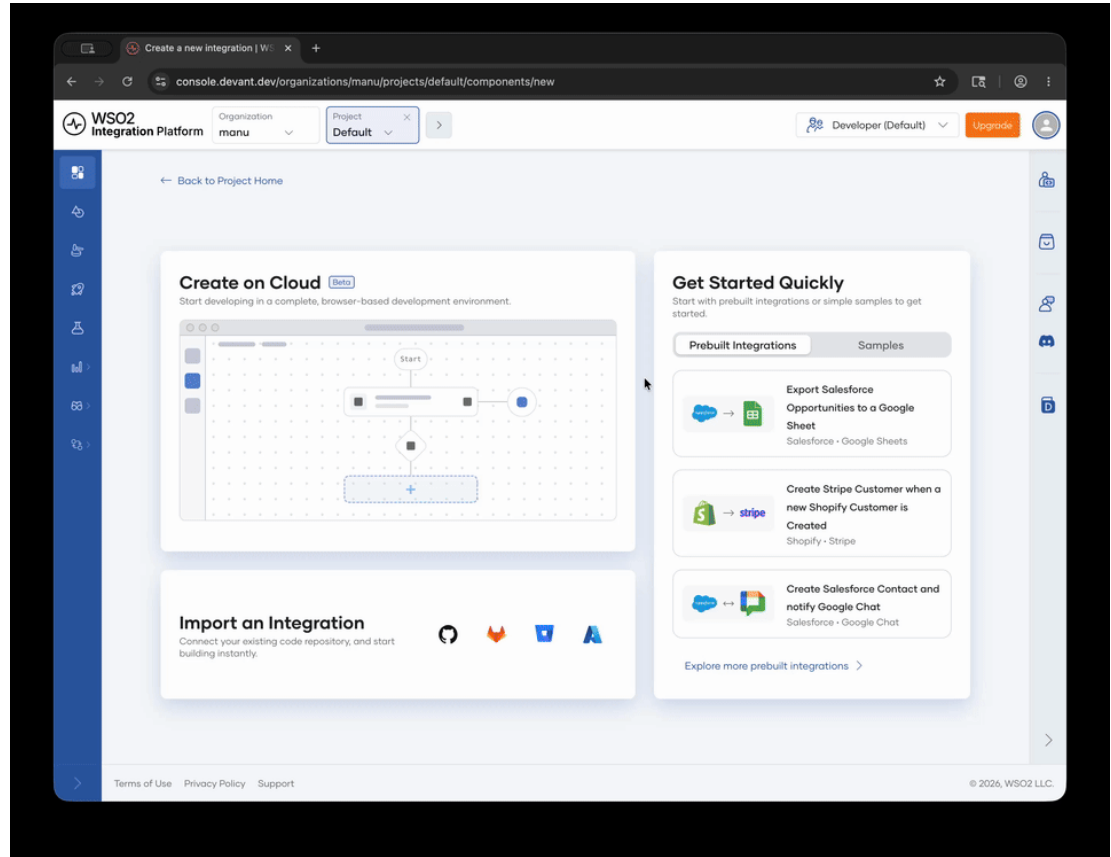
Create a new integration | WS

console.devant.dev/organizations/manu/projects/default/components/new

WSO2 Integration Platform

Organization
manu

Project
Default

Developer (Default)

Upgrade

← Back to Project Home

Create on Cloud Beta

Start developing in a complete, browser-based development environment.

Start

+

Import an Integration

Connect your existing code repository, and start building instantly.

Get Started Quickly

Start with prebuilt integrations or simple samples to get started.

Prebuilt Integrations

Samples

salesforce → 

Export Salesforce Opportunities to a Google Sheet

Salesforce • Google Sheets

→ stripe

Create Stripe Customer when a new Shopify Customer is Created

Shopify • Stripe

salesforce ↔

Create Salesforce Contact and notify Google Chat

Salesforce • Google Chat

Explore more prebuilt integrations >

Terms of Use Privacy Policy Support

© 2026, WSO2 LLC.